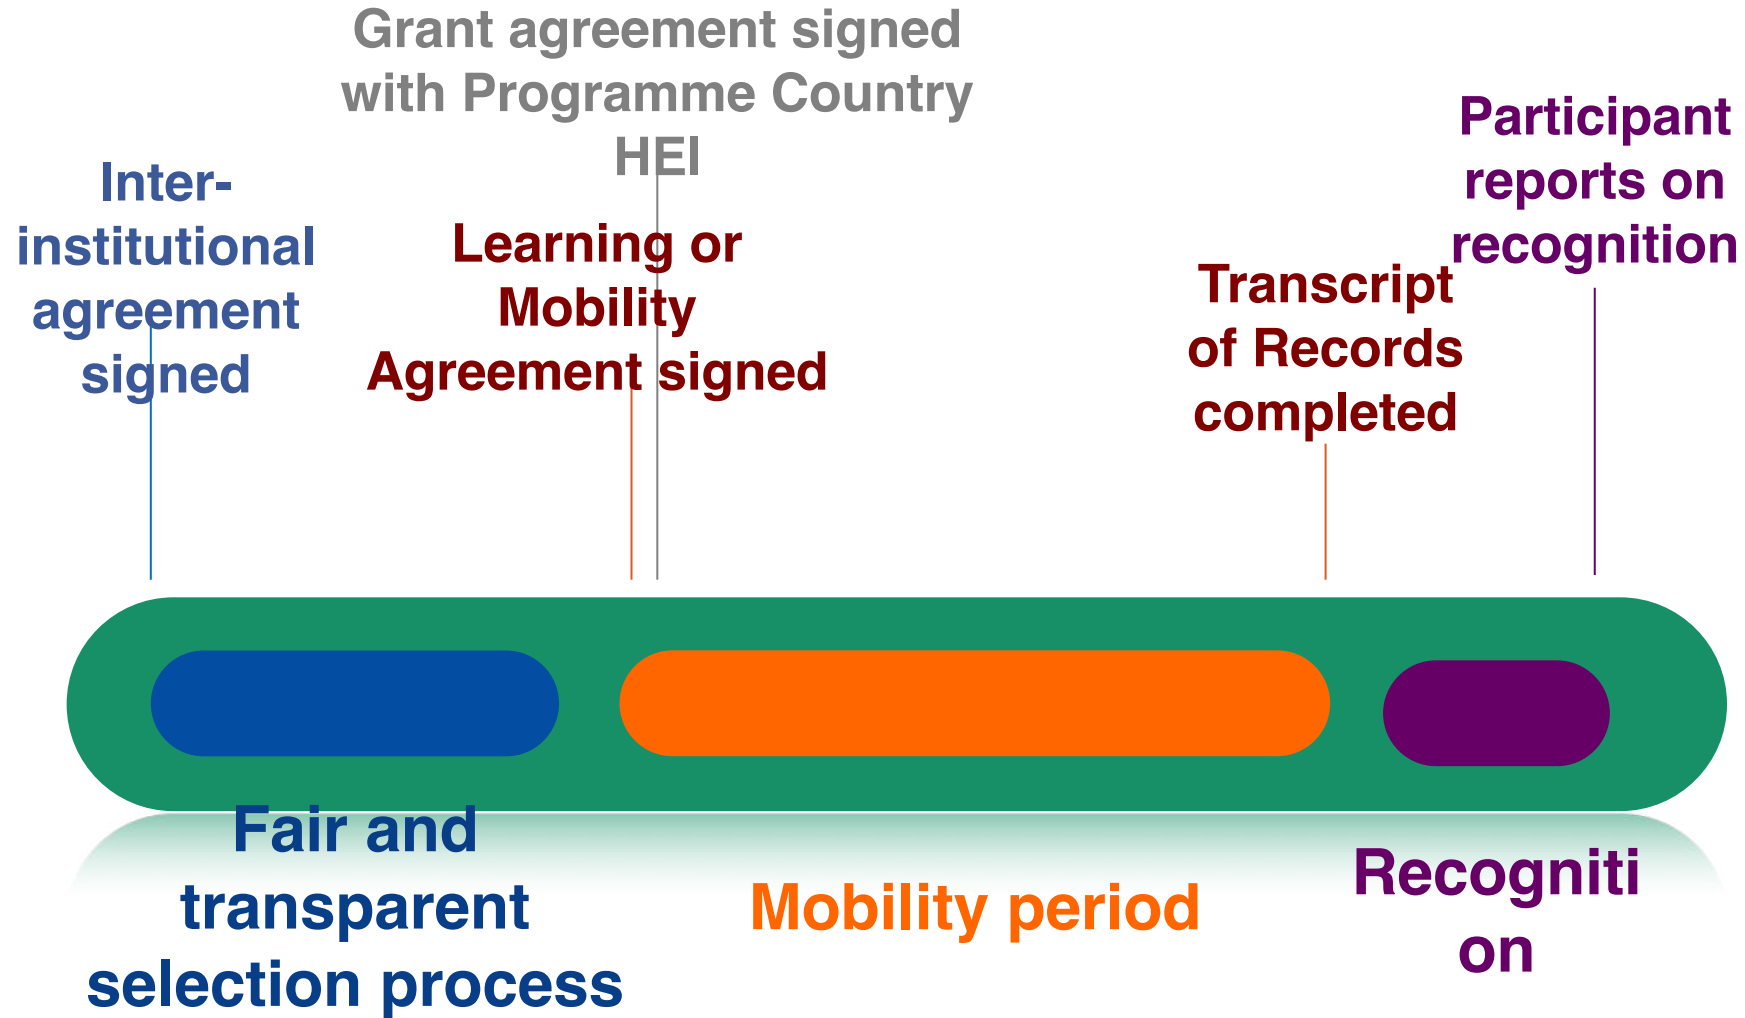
Grant agreement signed with Programme Country HEI

Inter-institutional agreement signed

Learning or Mobility Agreement signed

Participant reports on recognition

Transcript of Records completed

Fair and transparent selection process

Mobility period

Recogniti on